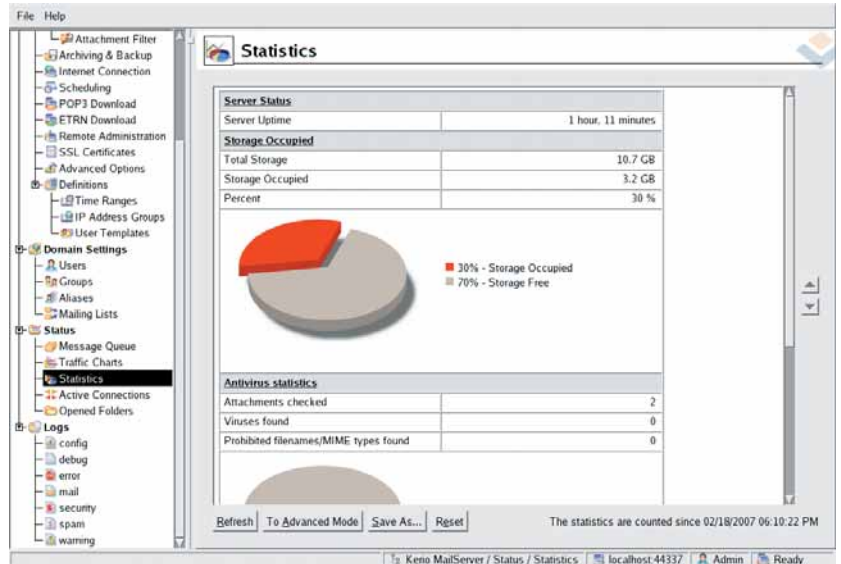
File Help

Attachment Filter
Archiving & Backup
Internet Connection
Scheduling
POP3 Download
ETRN Download
Remote Administration
SSL Certificates
Advanced Options
Definitions
Time Ranges
IP Address Groups
User Templates
Domain Settings
Users
Groups
Aliases
Mailing Lists
Status
Message Queue
Traffic Charts
Statistics
Active Connections
Opened Folders
Logs
config
debug
error
mail
security
spam
warning

Statistics

| Server Status | |
|---|---|
| Server Uptime | 1 hour, 11 minutes |
| **Storage Occupied** | |
| Total Storage | 10.7 GB |
| Storage Occupied | 3.2 GB |
| Percent | 30 % |

30% - Storage Occupied
70% - Storage Free

| Antivirus statistics | |
|---|---|
| Attachments checked | 2 |
| Viruses found | 0 |
| Prohibited filenames/MIME types found | 0 |

Refresh To Advanced Mode Save As... Reset

The statistics are counted since 02/18/2007 06:10:22 PM

Kerio MailServer / Status / Statistics localhost:44337 Admin Ready